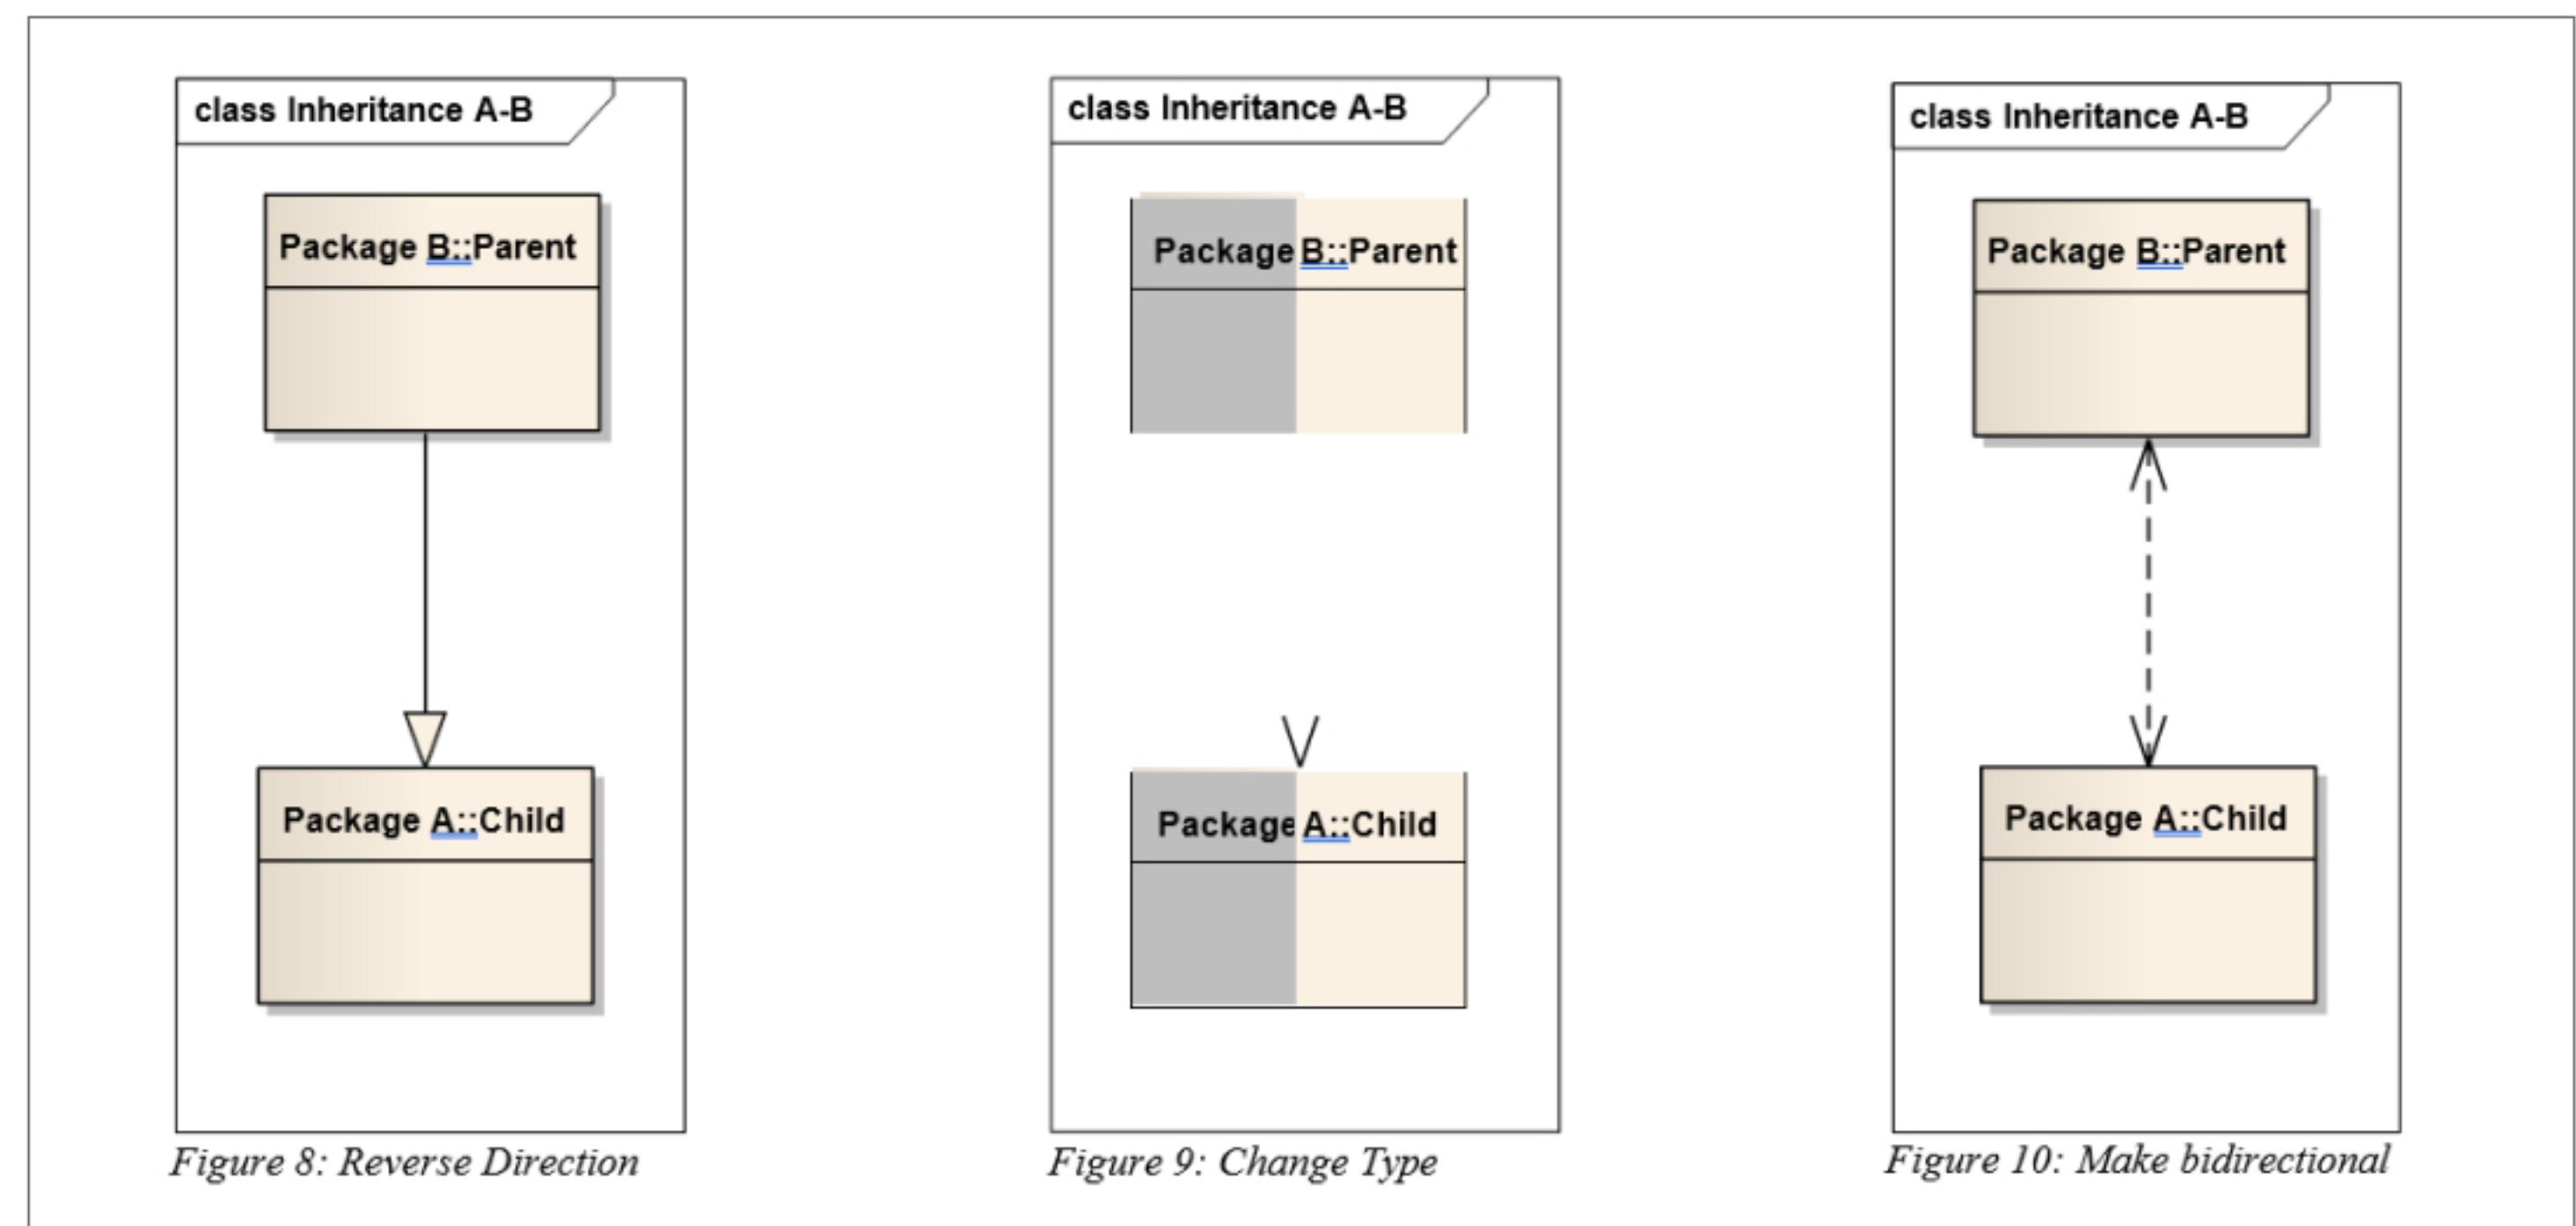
class Inheritance A-B

Package B::Parent

Package A::Child

Figure 8: Reverse Direction

class Inheritance A-B

Package B::Parent

Package A::Child

Figure 9: Change Type

class Inheritance A-B

Package B::Parent

Package A::Child

Figure 10: Make bidirectional